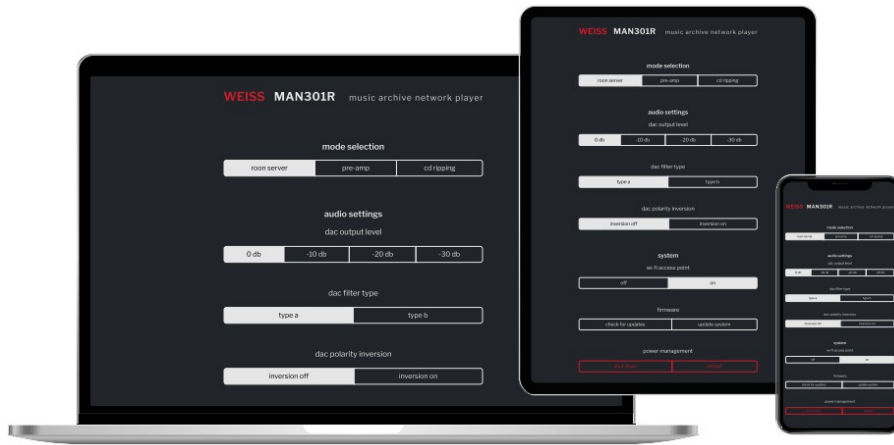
WEISS MAN301R music archive network player

mode selection

roon server | pre-amp | cd ripping

audio settings

dac output level

0 db | -10 db | -20 db | -30 db

dac filter type

type a | type b

dac polarity inversion

inversion off | inversion on

WEISS MAN301R music archive network player

mode selection

roon server | pre-amp | cd ripping

audio settings

dac output level

0 db | -10 db | -20 db | -30 db

dac filter type

type a | type b

dac polarity inversion

inversion off | inversion on

system

wi-fi access point

off | on

firmware

check for updates | update system

power management

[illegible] | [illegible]

WEISS MAN301R music archive network player

mode selection

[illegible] | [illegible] | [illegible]

audio settings

dac output level

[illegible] | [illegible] | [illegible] | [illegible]

dac filter type

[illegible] | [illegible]

dac polarity inversion

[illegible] | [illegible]

system

wi-fi access point

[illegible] | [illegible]

firmware

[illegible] | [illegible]

power management

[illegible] | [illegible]